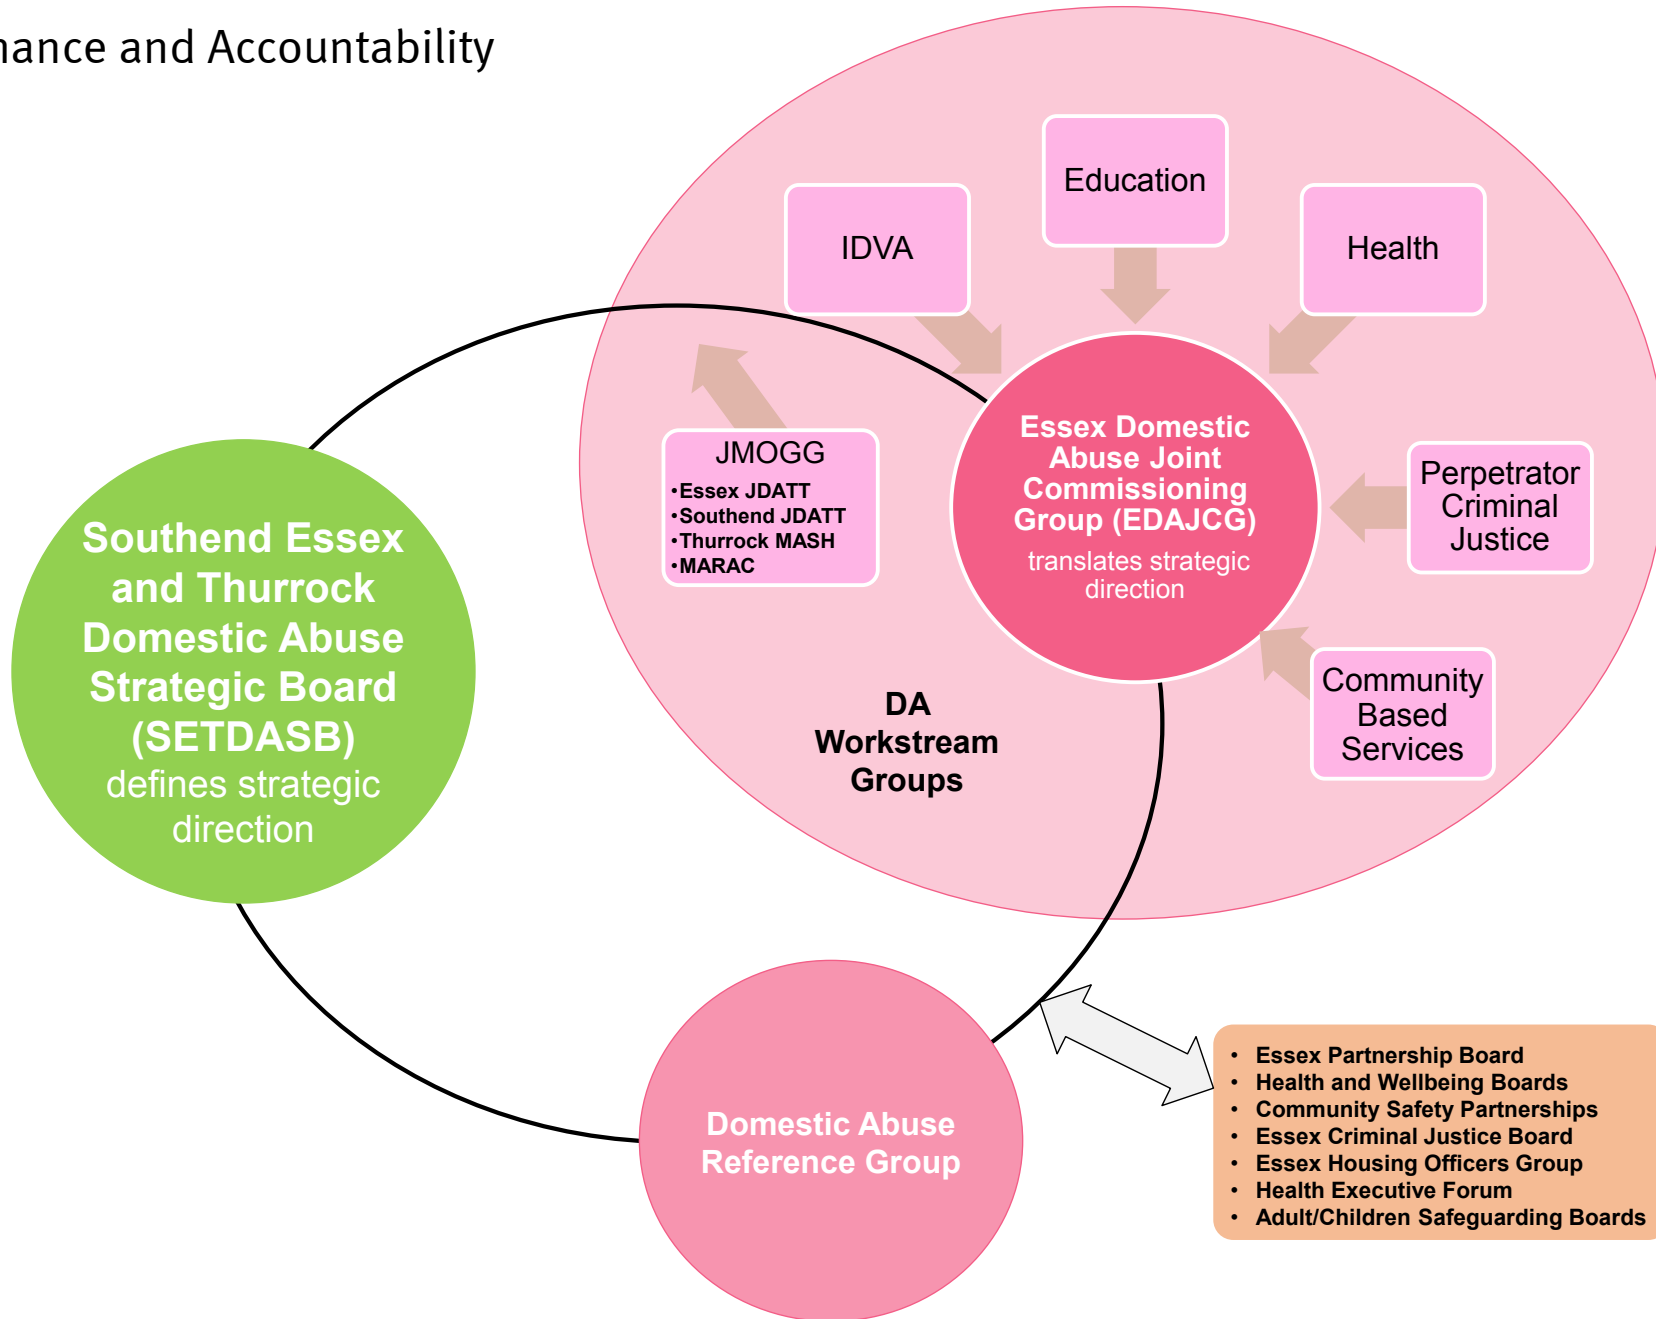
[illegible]nance and Accountability

Education

IDVA

Health

JMOGG
•Essex JDATT
•Southend JDATT
•Thurrock MASH
•MARAC

Essex Domestic Abuse Joint Commissioning Group (EDAJCG)
translates strategic direction

Perpetrator Criminal Justice

Community Based Services

DA Workstream Groups

Southend Essex and Thurrock Domestic Abuse Strategic Board (SETDASB)
defines strategic direction

Domestic Abuse Reference Group

- Essex Partnership Board
- Health and Wellbeing Boards
- Community Safety Partnerships
- Essex Criminal Justice Board
- Essex Housing Officers Group
- Health Executive Forum
- Adult/Children Safeguarding Boards